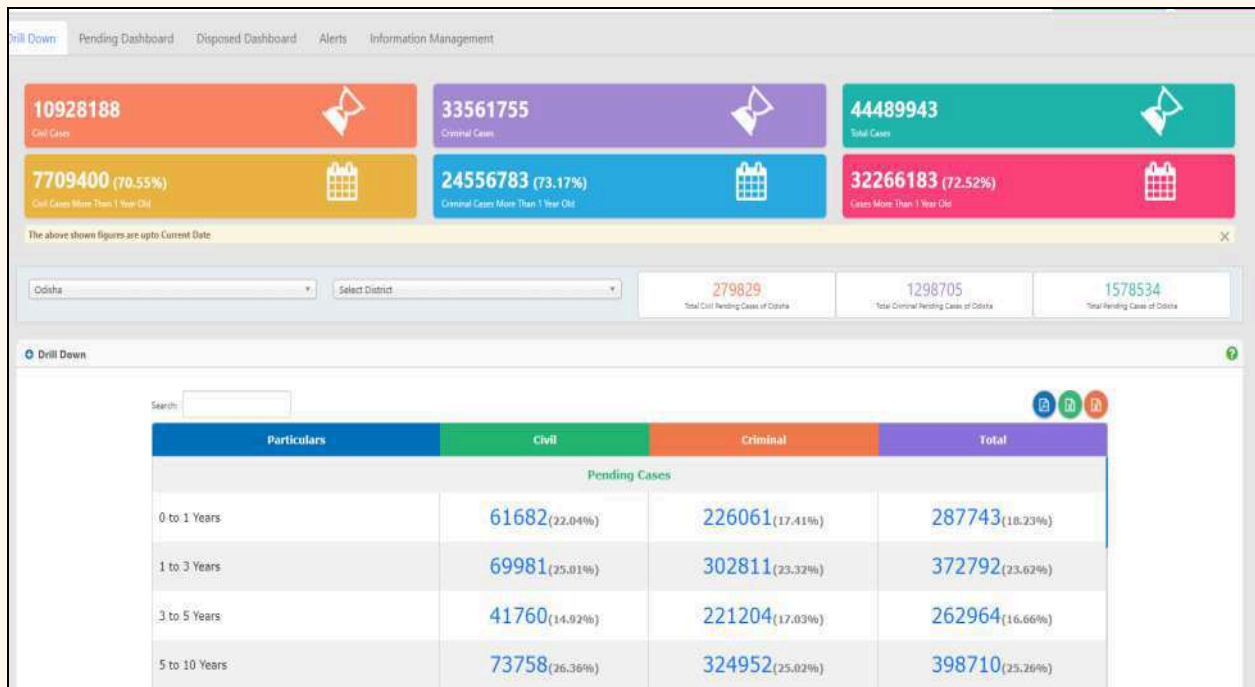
rill Down Pending Dashboard Disposed Dashboard Alerts Information Management

10928188
Civil Cases

33561755
Criminal Cases

44489943
Total Cases

7709400 (70.55%)
Civil Cases More Than 1 Year Old

24556783 (73.17%)
Criminal Cases More Than 1 Year Old

32266183 (72.52%)
Cases More Than 1 Year Old

The above shown figures are upto Current Date

Odisha

Select District

279829
Total Civil Pending Cases of Odisha

1298705
Total Criminal Pending Cases of Odisha

1578534
Total Pending Cases of Odisha

Drill Down

Search:

| Particulars | Civil | Criminal | Total |
|---|---|---|---|
| Pending Cases | | | |
| 0 to 1 Years | 61682(22.04%) | 226061(17.41%) | 287743(18.23%) |
| 1 to 3 Years | 69981(25.01%) | 302811(23.32%) | 372792(23.62%) |
| 3 to 5 Years | 41760(14.92%) | 221204(17.03%) | 262964(16.66%) |
| 5 to 10 Years | 73758(26.36%) | 324952(25.02%) | 398710(25.26%) |